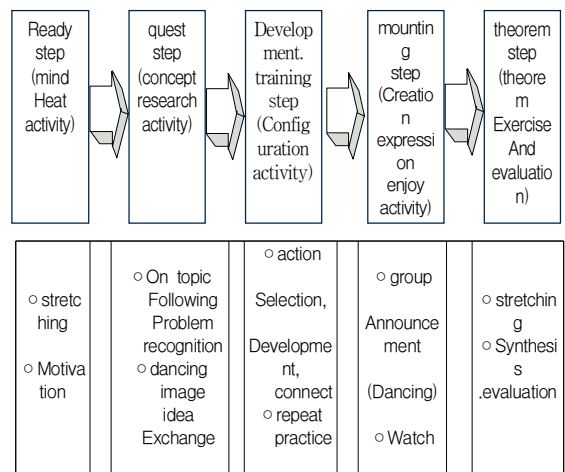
Ready step (mind Heat activity)

quest step (concept research activity)

Development. training step (Configuration activity)

mounting step (Creation expression enjoy activity)

theorem step (theorem Exercise And evaluation)

| ○ stretching ○ Motivation | | ○ On topic Following Problem recognition ○ dancing image idea Exchange | | ○ action Selection, Development, connect ○ repeat practice | | ○ group Announcement (Dancing) ○ Watch | | ○ stretching ○ Synthesis .evaluation |
|---|---|---|---|---|---|---|---|---|